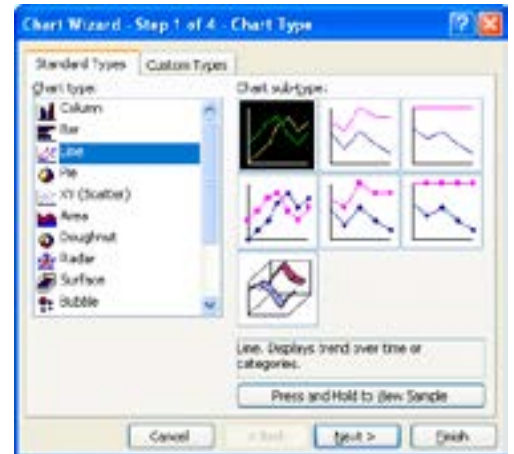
Chart Wizard - Step 1 of 4 - Chart Type

Standard Types
Custom Types

Chart type:
Column
Bar
Line
Pie
XY (Scatter)
Area
Doughnut
Radar
Surface
Bubble

Chart sub-type:

Line. Displays trend over time or categories.

Press and Hold to View Sample

Cancel
< Back
Next >
Finish